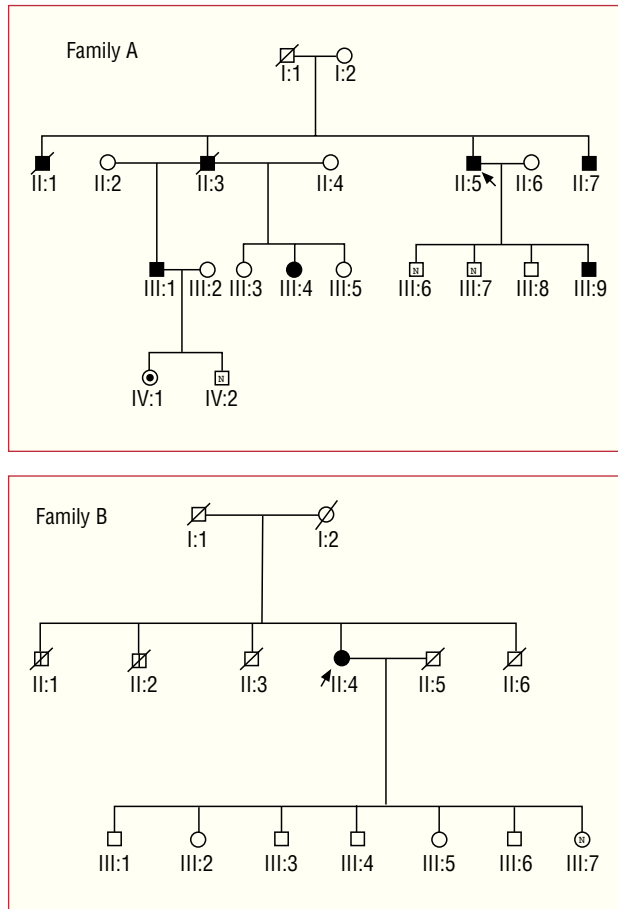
Family A

I:1 I:2

II:1 II:2 II:3 II:4 II:5 II:6 II:7

III:1 III:2 III:3 III:4 III:5 N III:6 N III:7 III:8 III:9

IV:1 N IV:2

Family B

I:1 I:2

II:1 II:2 II:3 II:4 II:5 II:6

III:1 III:2 III:3 III:4 III:5 III:6 N III:7